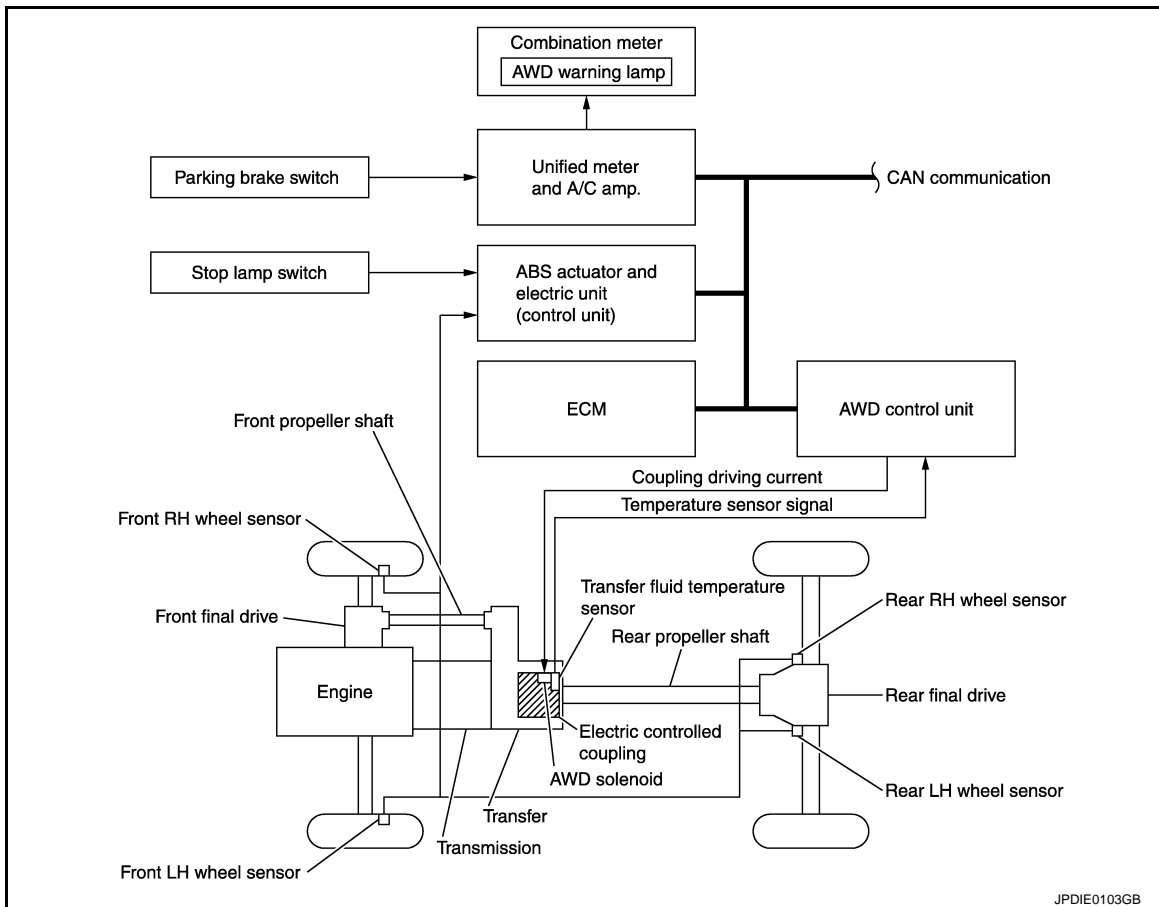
Combination meter

AWD warning lamp

Parking brake switch

Unified meter and A/C amp.

CAN communication

Stop lamp switch

ABS actuator and electric unit (control unit)

ECM

AWD control unit

Front propeller shaft

Coupling driving current

Temperature sensor signal

Front RH wheel sensor

Transfer fluid temperature sensor

Rear RH wheel sensor

Front final drive

Rear propeller shaft

Engine

Rear final drive

Electric controlled coupling

AWD solenoid

Rear LH wheel sensor

Transfer

Transmission

Front LH wheel sensor

JPDIE0103GB